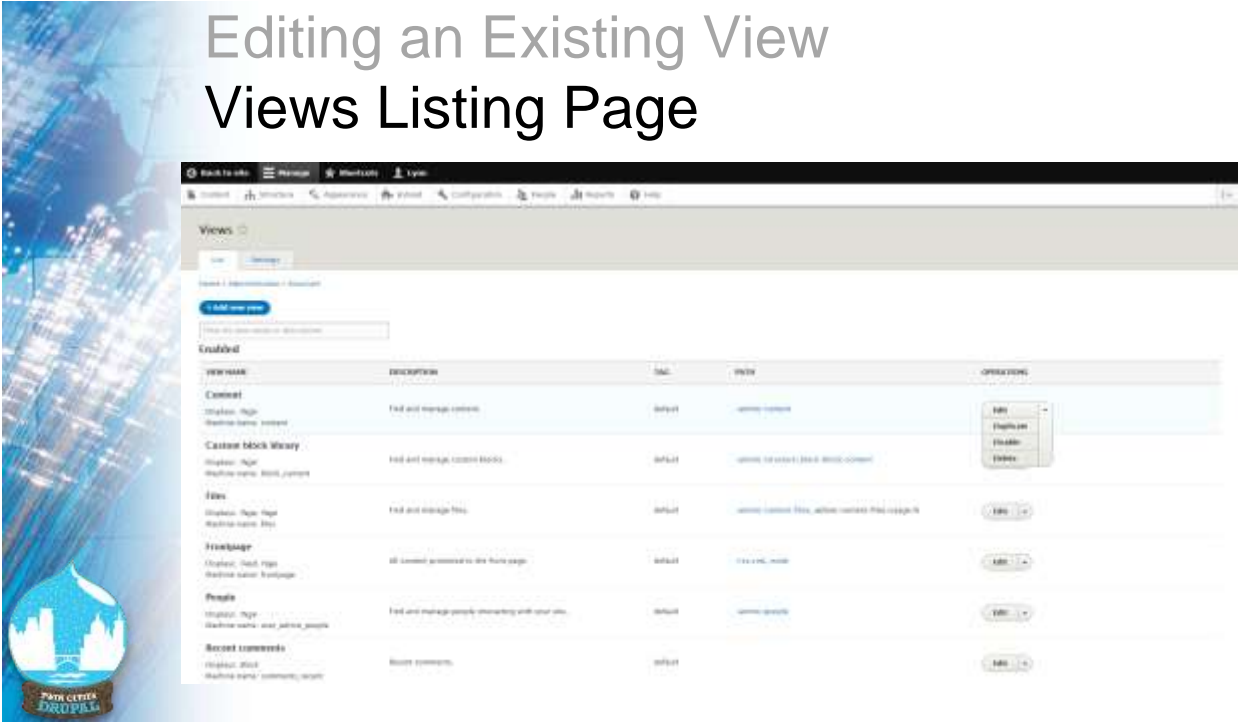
Editing an Existing View
Views Listing Page

Back to site Manage Shortcuts Lynn

Content Structure Appearance Extend Configuration People Reports Help

Views

List Settings

Home / Administration / Structure

+ Add new view

Filter by view name or description

Enabled

| VIEW NAME | DESCRIPTION | TAG | PATH | OPERATIONS |
|---|---|---|---|---|
| Content<br>Displays: Page<br>Machine name: content | Find and manage content. | Default | /admin/content | Edit<br>Duplicate<br>Disable<br>Delete |
| Custom block library<br>Displays: Page<br>Machine name: block_content | Find and manage custom blocks. | Default | /admin/structure/block/block-content | |
| Files<br>Displays: Page, Page<br>Machine name: files | Find and manage files. | Default | /admin/content/files, /admin/content/files/usage/% | Edit |
| Frontpage<br>Displays: Feed, Page<br>Machine name: frontpage | All content promoted to the front page. | Default | /rss.xml, /node | Edit |
| People<br>Displays: Page<br>Machine name: user_admin_people | Find and manage people interacting with your site. | Default | /admin/people | Edit |
| Recent comments<br>Displays: Block<br>Machine name: comments_recent | Recent comments. | Default | | Edit |

TWIN CITIES DRUPAL